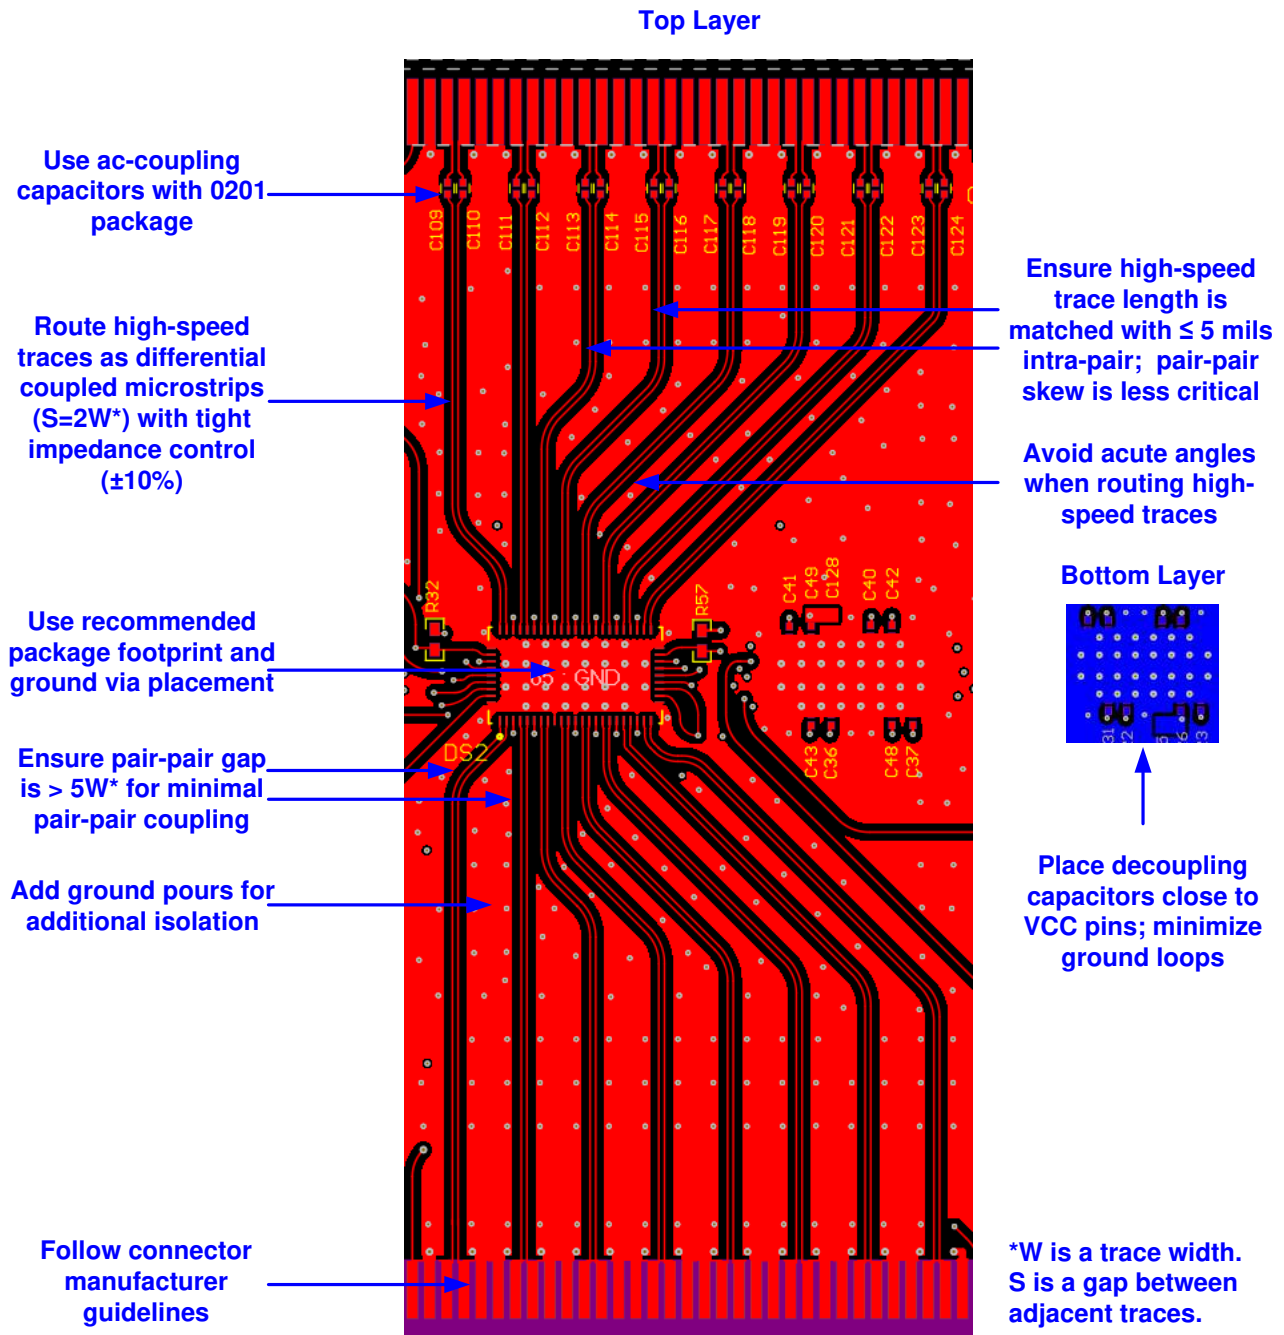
Top Layer

Use ac-coupling capacitors with 0201 package

C109 C110 C111 C112 C113 C114 C115 C116 C117 C118 C119 C120 C121 C122 C123 C124

Ensure high-speed trace length is matched with ≤ 5 mils intra-pair; pair-pair skew is less critical

Route high-speed traces as differential coupled microstrips (S=2W*) with tight impedance control (±10%)

Avoid acute angles when routing high-speed traces

Bottom Layer

R32 R57 C41 C49 C128 C40 C42

Use recommended package footprint and ground via placement

GND

C43 C36 C48 C37

Ensure pair-pair gap is > 5W* for minimal pair-pair coupling

DS2

Add ground pours for additional isolation

Place decoupling capacitors close to VCC pins; minimize ground loops

Follow connector manufacturer guidelines

*W is a trace width. S is a gap between adjacent traces.